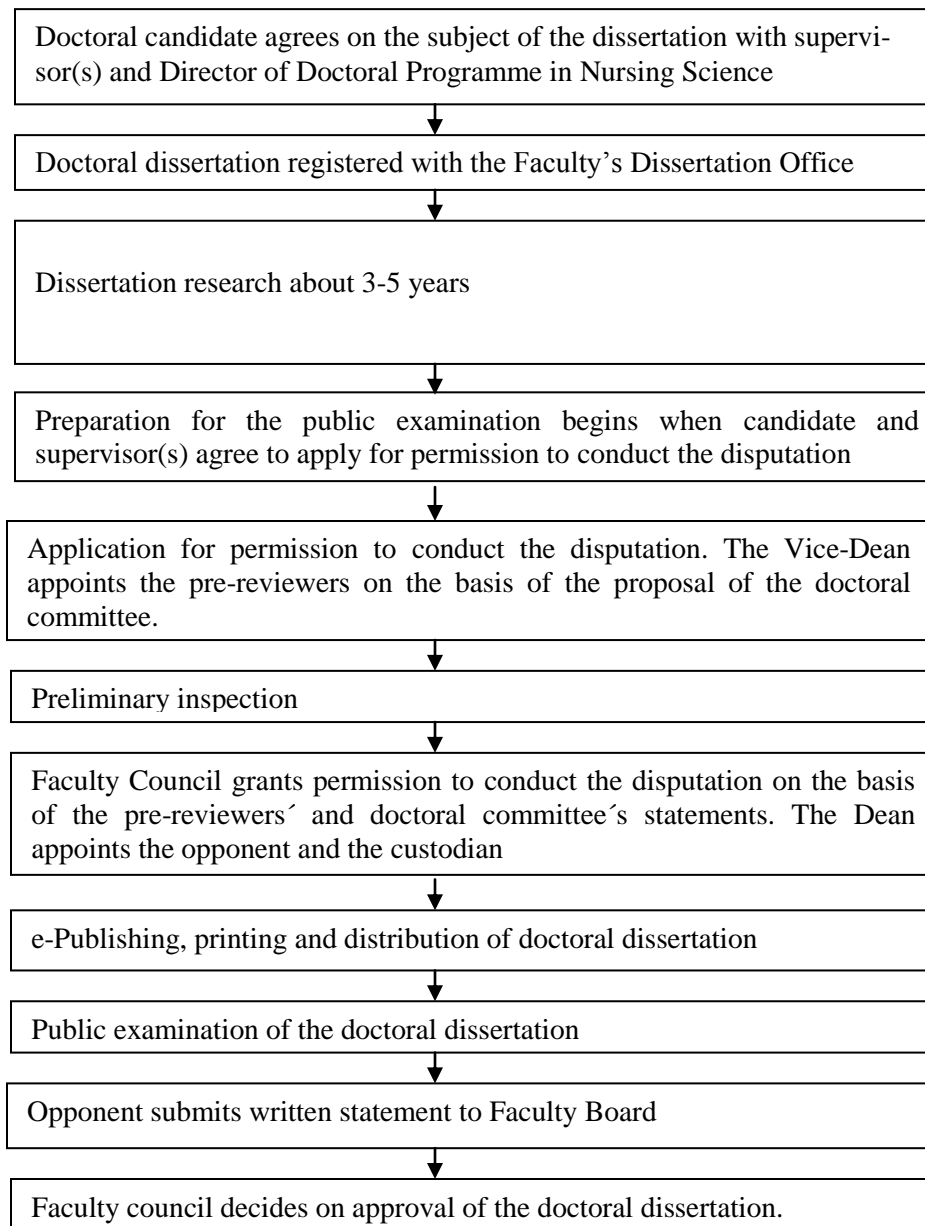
Doctoral candidate agrees on the subject of the dissertation with supervisor(s) and Director of Doctoral Programme in Nursing Science

Doctoral dissertation registered with the Faculty’s Dissertation Office

Dissertation research about 3-5 years

Preparation for the public examination begins when candidate and supervisor(s) agree to apply for permission to conduct the disputation

Application for permission to conduct the disputation. The Vice-Dean appoints the pre-reviewers on the basis of the proposal of the doctoral committee.

Preliminary inspection

Faculty Council grants permission to conduct the disputation on the basis of the pre-reviewers´ and doctoral committee´s statements. The Dean appoints the opponent and the custodian

e-Publishing, printing and distribution of doctoral dissertation

Public examination of the doctoral dissertation

Opponent submits written statement to Faculty Board

Faculty council decides on approval of the doctoral dissertation.